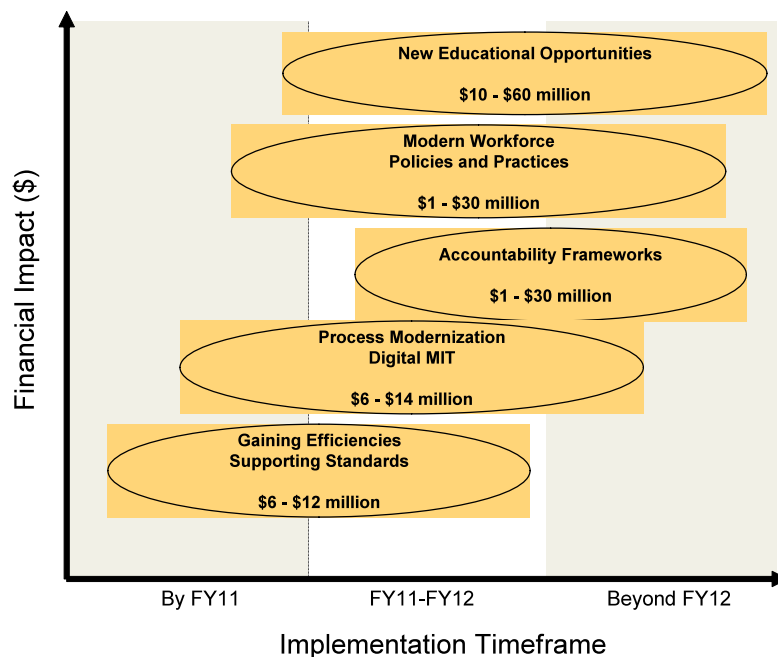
New Educational Opportunities

$10 - $60 million

Modern Workforce Policies and Practices

$1 - $30 million

Accountability Frameworks

$1 - $30 million

Process Modernization Digital MIT

$6 - $14 million

Gaining Efficiencies Supporting Standards

$6 - $12 million

Financial Impact ($)

By FY11

FY11-FY12

Beyond FY12

Implementation Timeframe